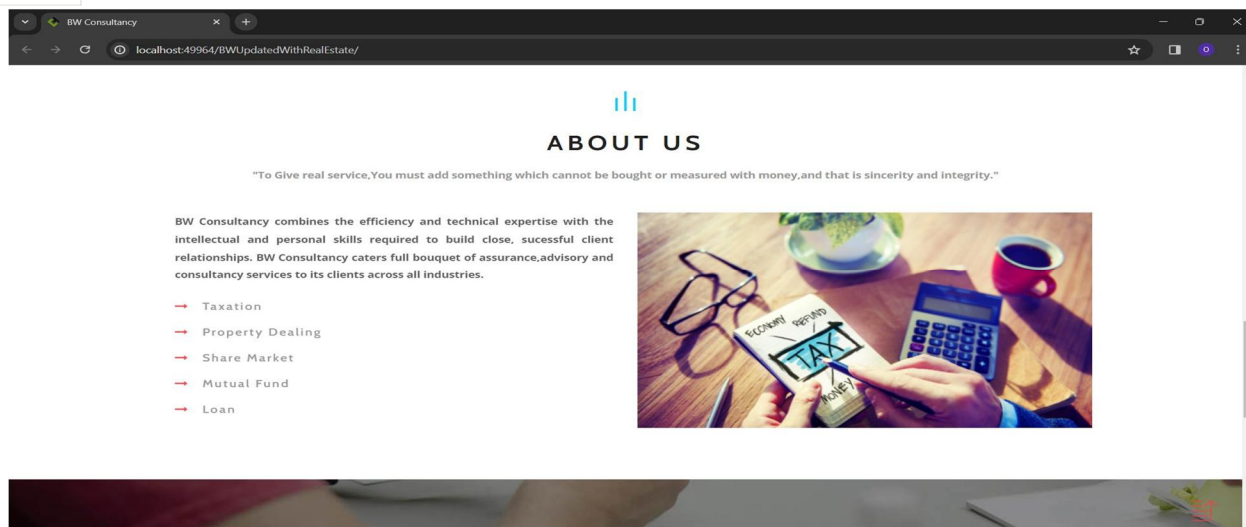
BW Consultancy

localhost:49964/BWUpdatedWithRealEstate/

ABOUT US

"To Give real service,You must add something which cannot be bought or measured with money,and that is sincerity and integrity."

BW Consultancy combines the efficiency and technical expertise with the intellectual and personal skills required to build close, sucessful client relationships. BW Consultancy caters full bouquet of assurance,advisory and consultancy services to its clients across all industries.

→ Taxation
→ Property Dealing
→ Share Market
→ Mutual Fund
→ Loan

ECONOMY REFUND TAX MONEY